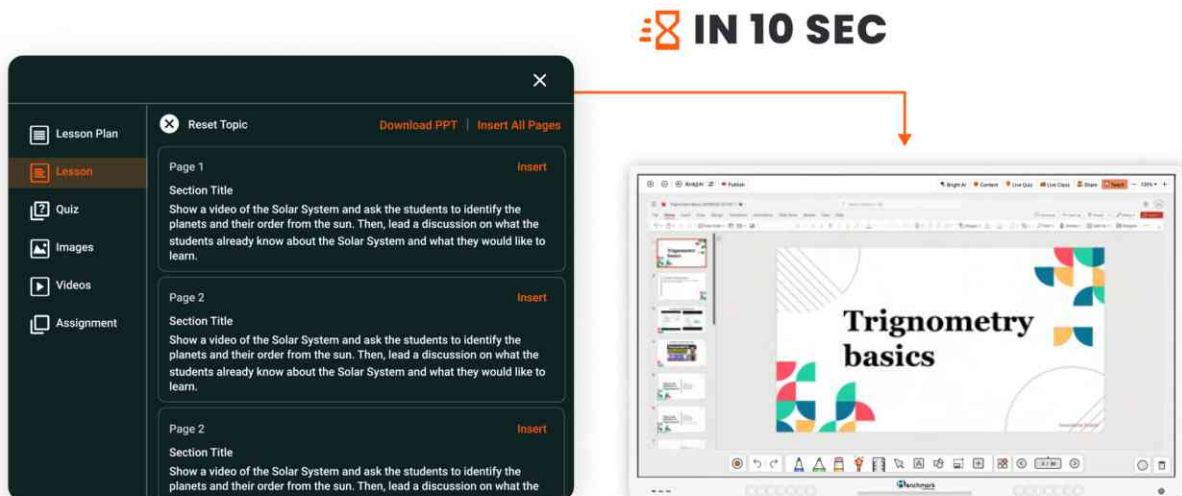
IN 10 SEC

Lesson Plan
Lesson
Quiz
Images
Videos
Assignment

Reset Topic
Download PPT | Insert All Pages

Page 1
Insert
Section Title
Show a video of the Solar System and ask the students to identify the planets and their order from the sun. Then, lead a discussion on what the students already know about the Solar System and what they would like to learn.

Page 2
Insert
Section Title
Show a video of the Solar System and ask the students to identify the planets and their order from the sun. Then, lead a discussion on what the students already know about the Solar System and what they would like to learn.

Page 2
Insert
Section Title
Show a video of the Solar System and ask the students to identify the planets and their order from the sun. Then, lead a discussion on what the

Trignometry basics